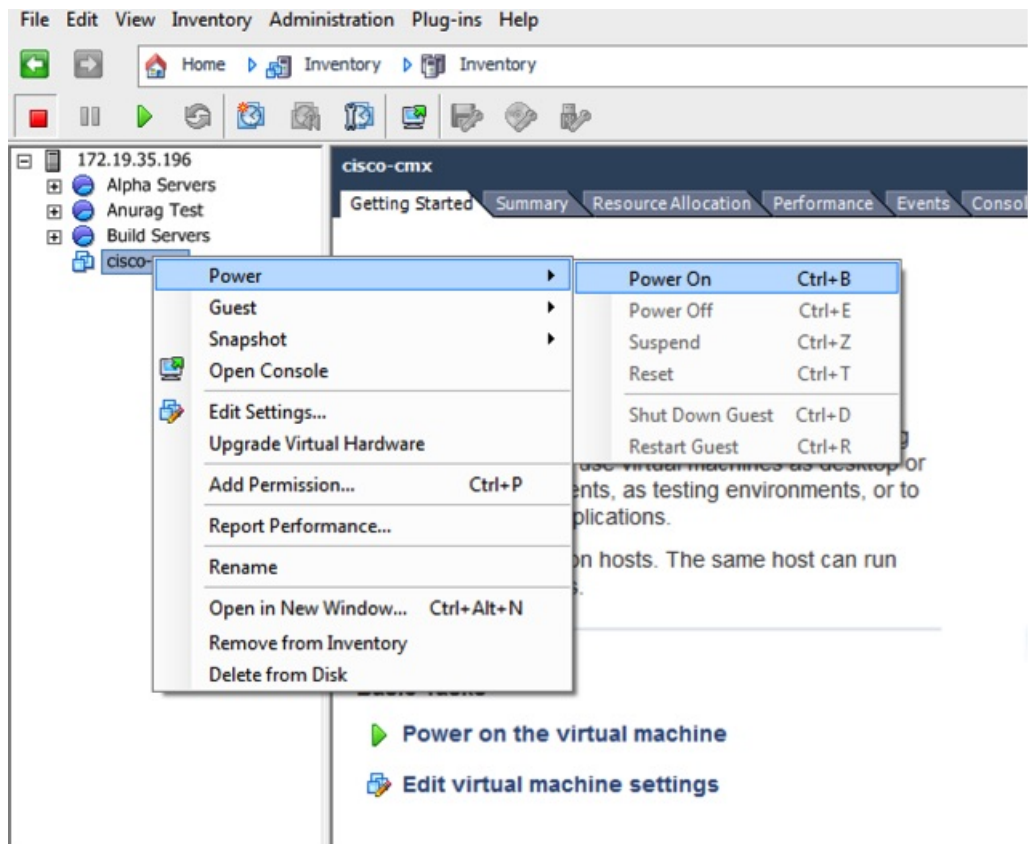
File Edit View Inventory Administration Plug-ins Help

Home Inventory Inventory

172.19.35.196
Alpha Servers
Anurag Test
Build Servers
cisco-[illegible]

cisco-cmx

Getting Started Summary Resource Allocation Performance Events Consol

Power
Guest
Snapshot
Open Console
Edit Settings...
Upgrade Virtual Hardware
Add Permission... Ctrl+P
Report Performance...
Rename
Open in New Window... Ctrl+Alt+N
Remove from Inventory
Delete from Disk

Power On Ctrl+B
Power Off Ctrl+E
Suspend Ctrl+Z
Reset Ctrl+T
Shut Down Guest Ctrl+D
Restart Guest Ctrl+R

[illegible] use virtual machines as desktop or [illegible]ents, as testing environments, or to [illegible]plications.

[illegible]on hosts. The same host can run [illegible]s.

Basic Tasks

Power on the virtual machine

Edit virtual machine settings